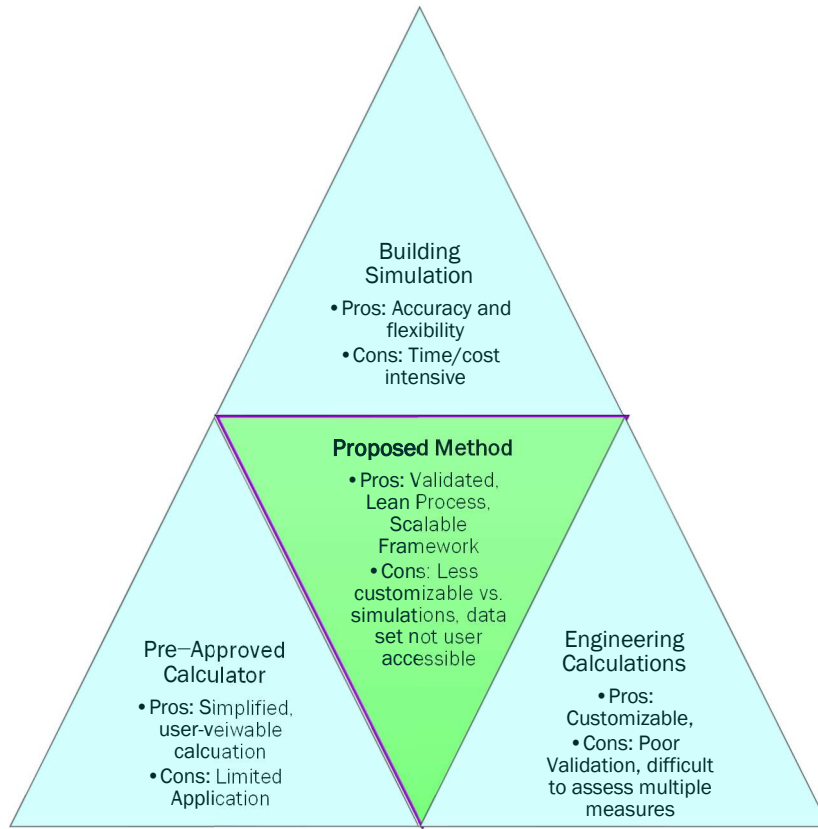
Building Simulation
• Pros: Accuracy and flexibility
• Cons: Time/cost intensive

Proposed Method
• Pros: Validated, Lean Process, Scalable Framework
• Cons: Less customizable vs. simulations, data set not user accessible

Pre–Approved Calculator
• Pros: Simplified, user-veiwable calcuation
• Cons: Limited Application

Engineering Calculations
• Pros: Customizable,
• Cons: Poor Validation, difficult to assess multiple measures